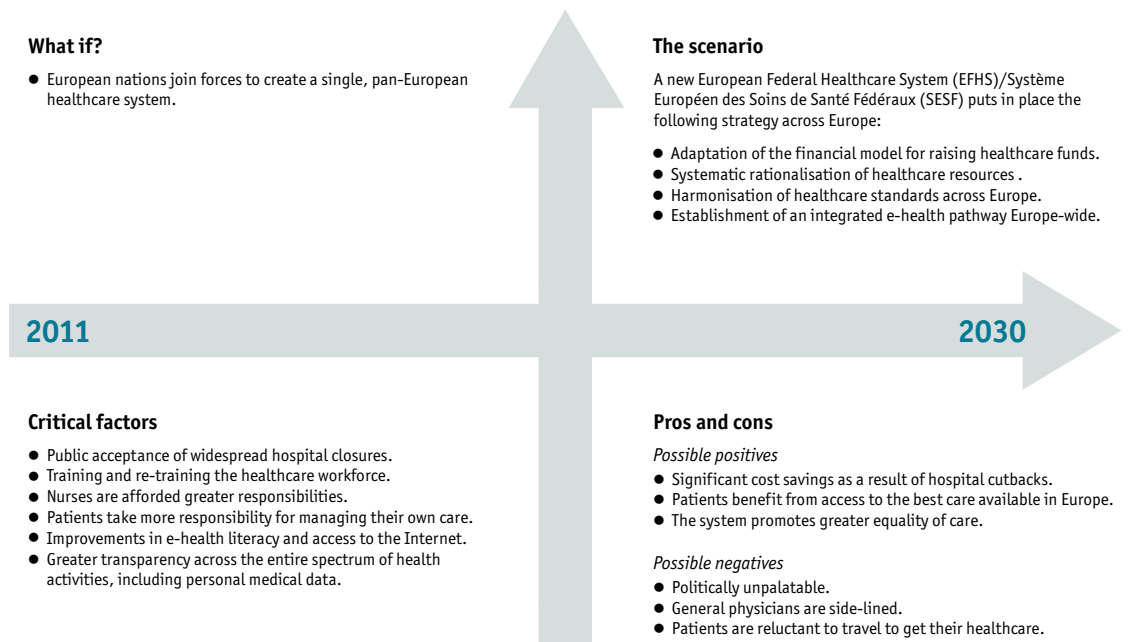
**What if?**

- European nations join forces to create a single, pan-European healthcare system.

**The scenario**

A new European Federal Healthcare System (EFHS)/Système Européen des Soins de Santé Fédéraux (SESF) puts in place the following strategy across Europe:

- Adaptation of the financial model for raising healthcare funds.
- Systematic rationalisation of healthcare resources .
- Harmonisation of healthcare standards across Europe.
- Establishment of an integrated e-health pathway Europe-wide.

2011

2030

**Critical factors**

- Public acceptance of widespread hospital closures.
- Training and re-training the healthcare workforce.
- Nurses are afforded greater responsibilities.
- Patients take more responsibility for managing their own care.
- Improvements in e-health literacy and access to the Internet.
- Greater transparency across the entire spectrum of health activities, including personal medical data.

**Pros and cons**

*Possible positives*

- Significant cost savings as a result of hospital cutbacks.
- Patients benefit from access to the best care available in Europe.
- The system promotes greater equality of care.

*Possible negatives*

- Politically unpalatable.
- General physicians are side-lined.
- Patients are reluctant to travel to get their healthcare.